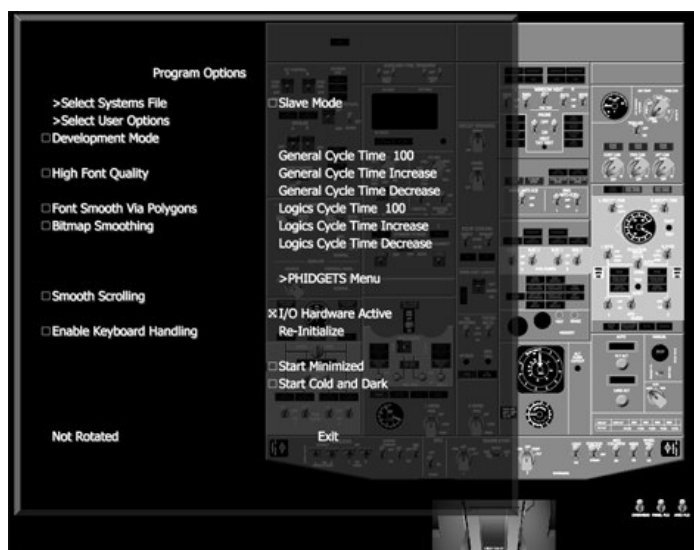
Program Options

>Select Systems File
>Select User Options
☐Development Mode

☐High Font Quality

☐Font Smooth Via Polygons
☐Bitmap Smoothing

☐Smooth Scrolling

☐Enable Keyboard Handling

Not Rotated

☐Slave Mode

General Cycle Time 100
General Cycle Time Increase
General Cycle Time Decrease
Logics Cycle Time 100
Logics Cycle Time Increase
Logics Cycle Time Decrease

>PHIDGETS Menu

☒I/O Hardware Active
Re-Initialize

☐Start Minimized
☐Start Cold and Dark

Exit